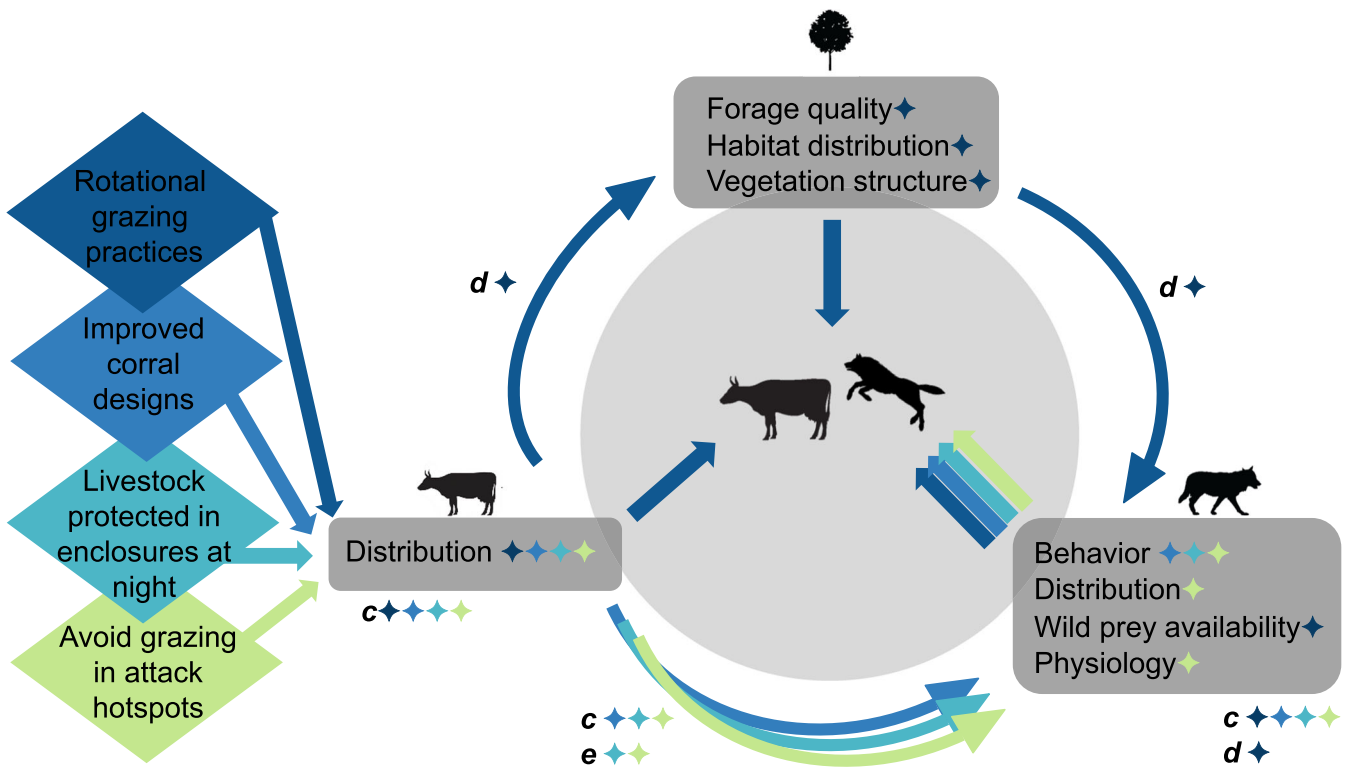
Rotational grazing practices

Improved corral designs

Livestock protected in enclosures at night

Avoid grazing in attack hotspots

Forage quality✦
Habitat distribution✦
Vegetation structure✦

d ✦

d ✦

Distribution ✦✦✦✦

c✦✦✦✦

Behavior ✦✦✦
Distribution✦
Wild prey availability✦
Physiology✦

c ✦✦✦
e ✦✦

c ✦✦✦✦
d ✦